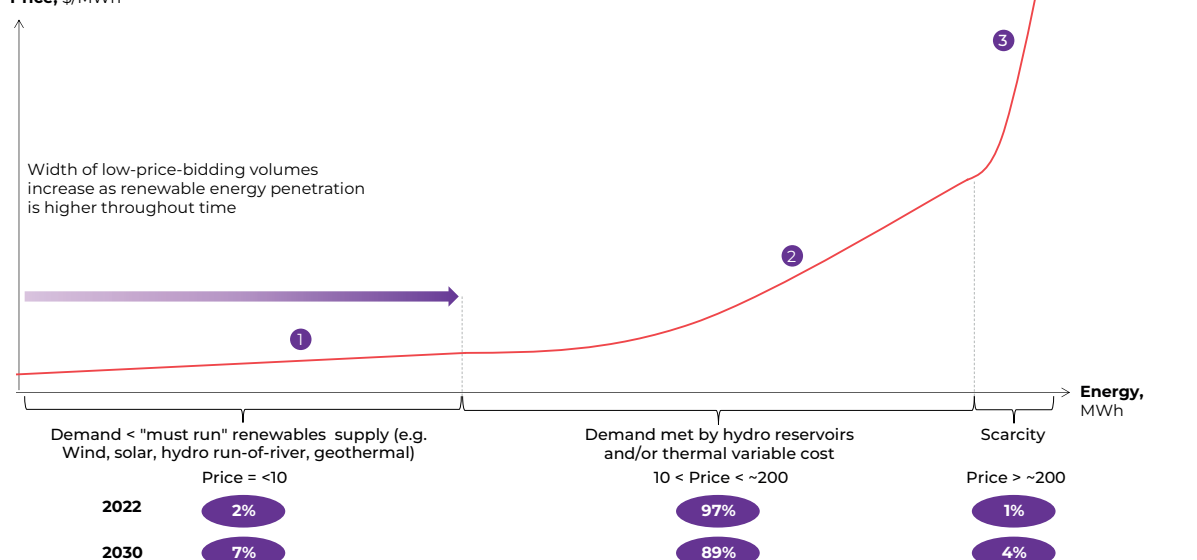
Price, $/MWh

3

Width of low-price-bidding volumes increase as renewable energy penetration is higher throughout time

2

1

Energy, MWh

Demand < "must run" renewables supply (e.g. Wind, solar, hydro run-of-river, geothermal)

Demand met by hydro reservoirs and/or thermal variable cost

Scarcity

Price = <10

10 < Price < ~200

Price > ~200

2022 2% 97% 1%

2030 7% 89% 4%